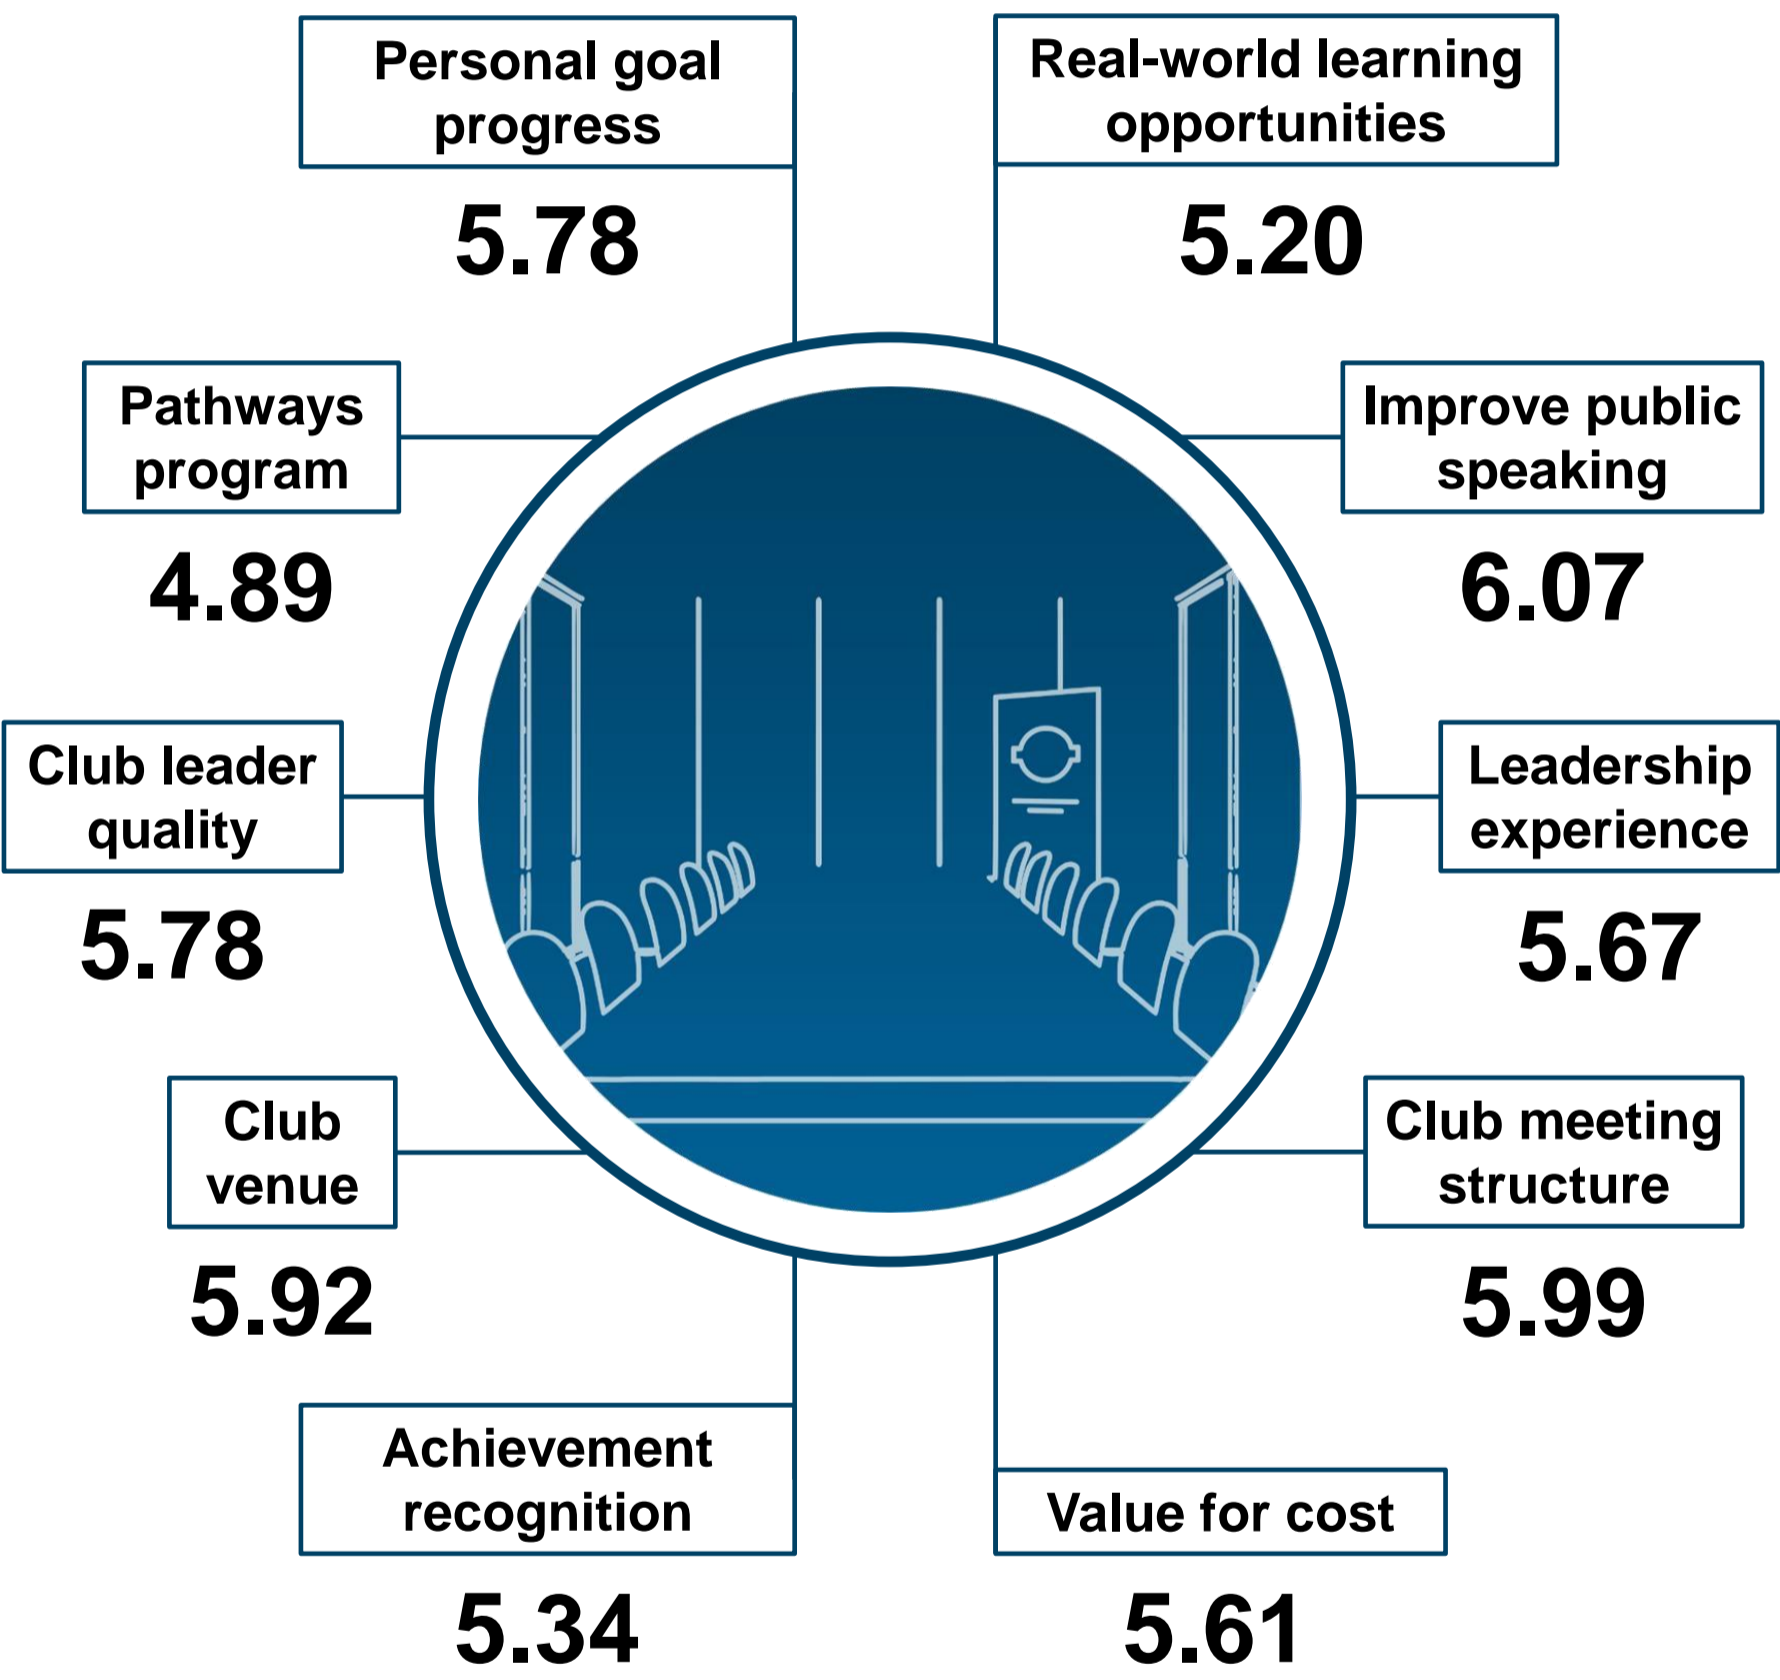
Personal goal progress
5.78

Real-world learning opportunities
5.20

Pathways program
4.89

Improve public speaking
6.07

Club leader quality
5.78

Leadership experience
5.67

Club venue
5.92

Club meeting structure
5.99

Achievement recognition
5.34

Value for cost
5.61